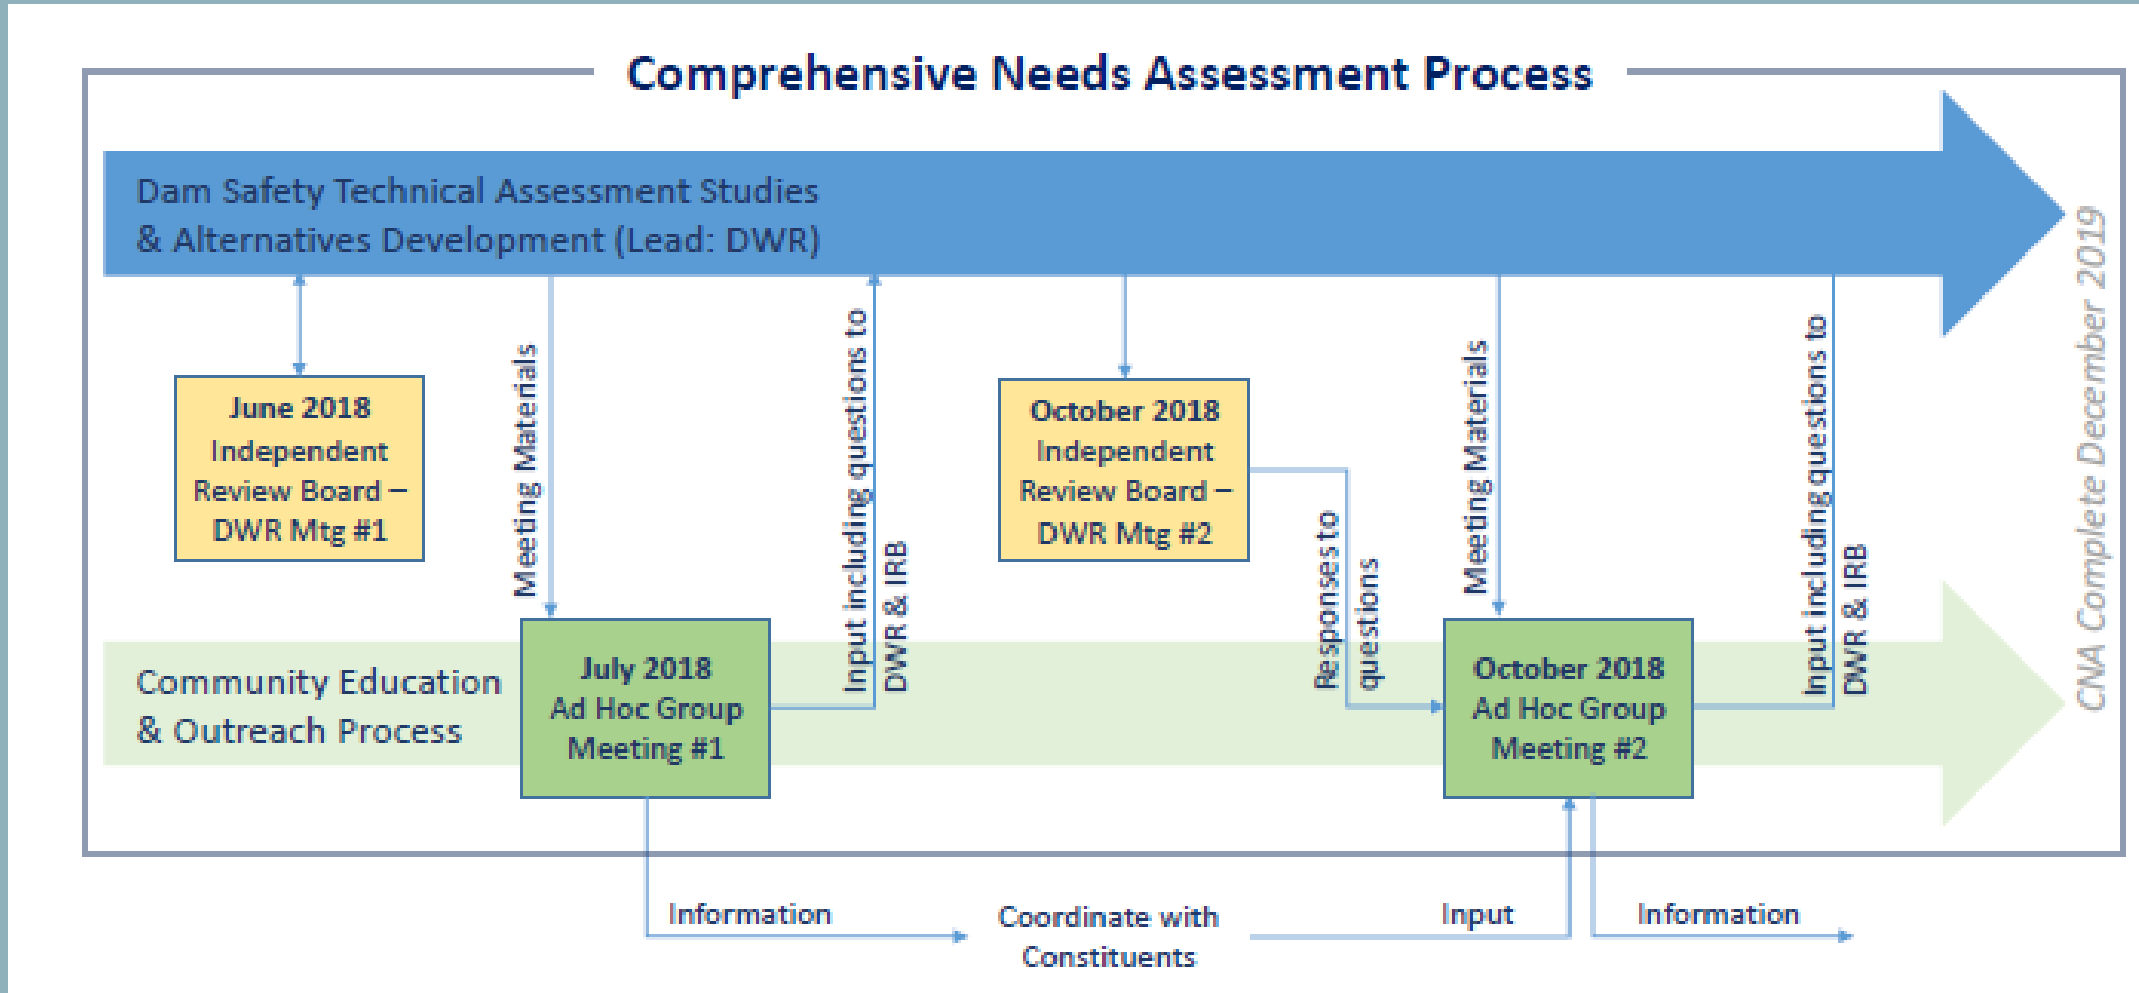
Comprehensive Needs Assessment Process

Dam Safety Technical Assessment Studies & Alternatives Development (Lead: DWR)

June 2018 Independent Review Board – DWR Mtg #1

Meeting Materials

Input including questions to DWR & IRB

October 2018 Independent Review Board – DWR Mtg #2

Responses to questions

Meeting Materials

Input including questions to DWR & IRB

CNA Complete December 2019

Community Education & Outreach Process

July 2018 Ad Hoc Group Meeting #1

October 2018 Ad Hoc Group Meeting #2

Information

Coordinate with Constituents

Input

Information